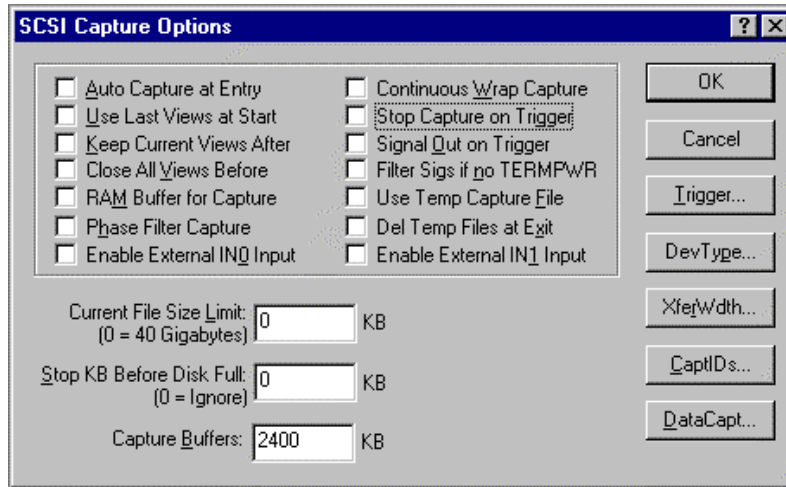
SCSI Capture Options

? X

Auto Capture at Entry
Use Last Views at Start
Keep Current Views After
Close All Views Before
RAM Buffer for Capture
Phase Filter Capture
Enable External IN0 Input

Continuous Wrap Capture
Stop Capture on Trigger
Signal Out on Trigger
Filter Sigs if no TERMPWR
Use Temp Capture File
Del Temp Files at Exit
Enable External IN1 Input

OK
Cancel
Trigger...
DevType...
XferWdth...
CaptIDs...
DataCapt...

Current File Size Limit: (0 = 40 Gigabytes) 0 KB
Stop KB Before Disk Full: (0 = Ignore) 0 KB
Capture Buffers: 2400 KB